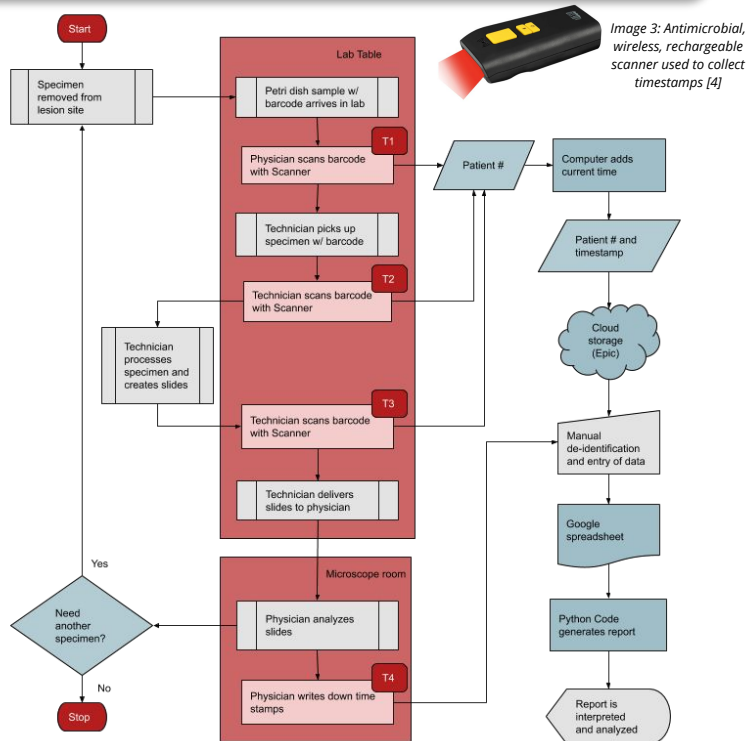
Start

Specimen removed from lesion site

Lab Table

Petri dish sample w/ barcode arrives in lab

T1

Physician scans barcode with Scanner

Patient #

Computer adds current time

Image 3: Antimicrobial, wireless, rechargeable scanner used to collect timestamps [4]

Technician picks up specimen w/ barcode

Patient # and timestamp

T2

Technician scans barcode with Scanner

Cloud storage (Epic)

Technician processes specimen and creates slides

T3

Technician scans barcode with Scanner

Manual de-identification and entry of data

Technician delivers slides to physician

Google spreadsheet

Yes

Microscope room

Need another specimen?

Physician analyzes slides

Python Code generates report

No

T4

Stop

Physician writes down time stamps

Report is interpreted and analyzed